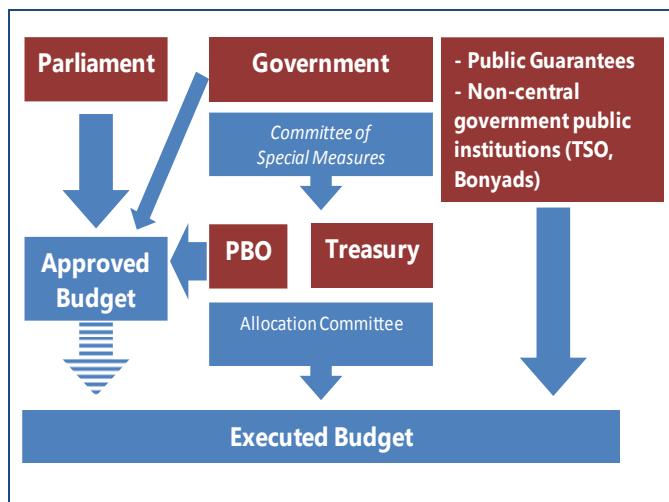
Parliament

Government

- Public Guarantees
- Non-central government public institutions (TSO, Bonyads)

Committee of Special Measures

Approved Budget

PBO

Treasury

Allocation Committee

Executed Budget